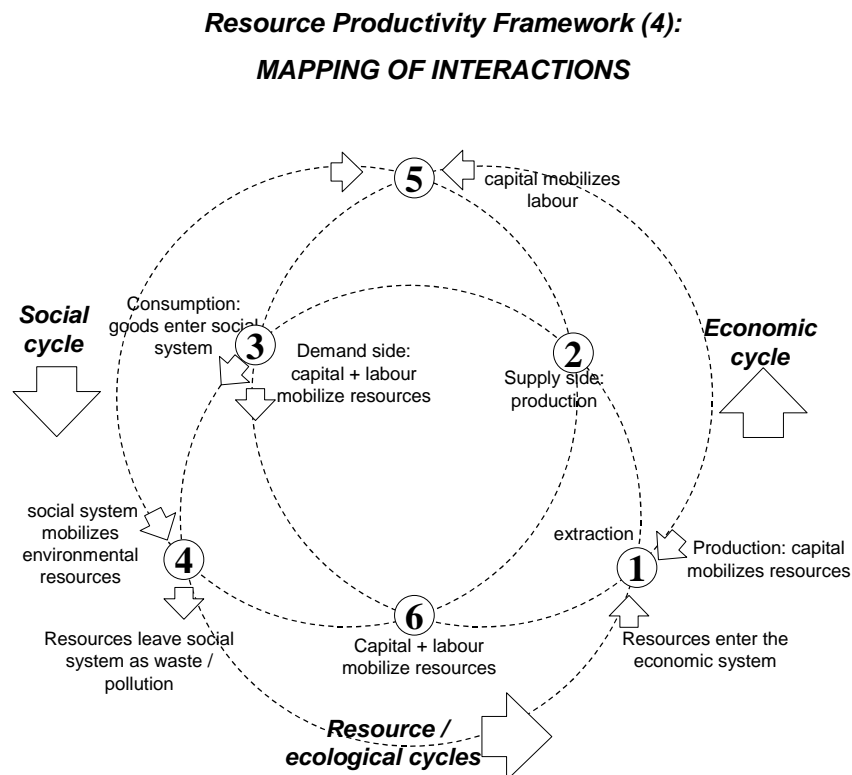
Resource Productivity Framework (4):
MAPPING OF INTERACTIONS

5

capital mobilizes labour

Social cycle

Consumption: goods enter social system

3

Demand side: capital + labour mobilize resources

2

Supply side: production

Economic cycle

social system mobilizes environmental resources

4

extraction

1

Production: capital mobilizes resources

6

Resources leave social system as waste / pollution

Capital + labour mobilize resources

Resources enter the economic system

Resource / ecological cycles